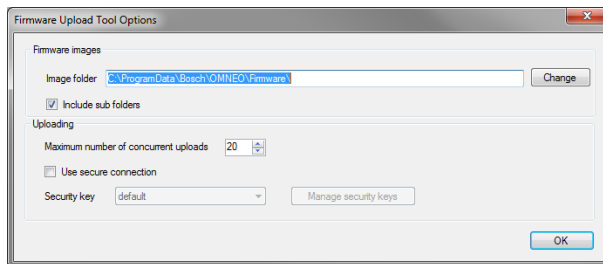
Firmware Upload Tool Options

Firmware images

Image folder C:\ProgramData\Bosch\OMNEO\Firmware\ Change

Include sub folders

Uploading

Maximum number of concurrent uploads 20

Use secure connection

Security key default Manage security keys

OK